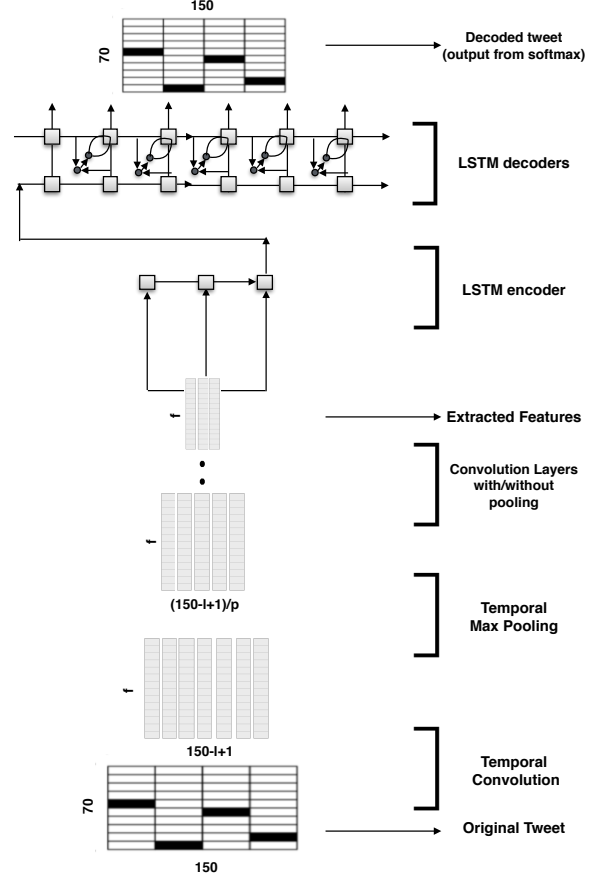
150

70

Decoded tweet (output from softmax)

LSTM decoders

LSTM encoder

f

Extracted Features

Convolution Layers with/without pooling

f

(150-l+1)/p

Temporal Max Pooling

f

150-l+1

Temporal Convolution

70

Original Tweet

150